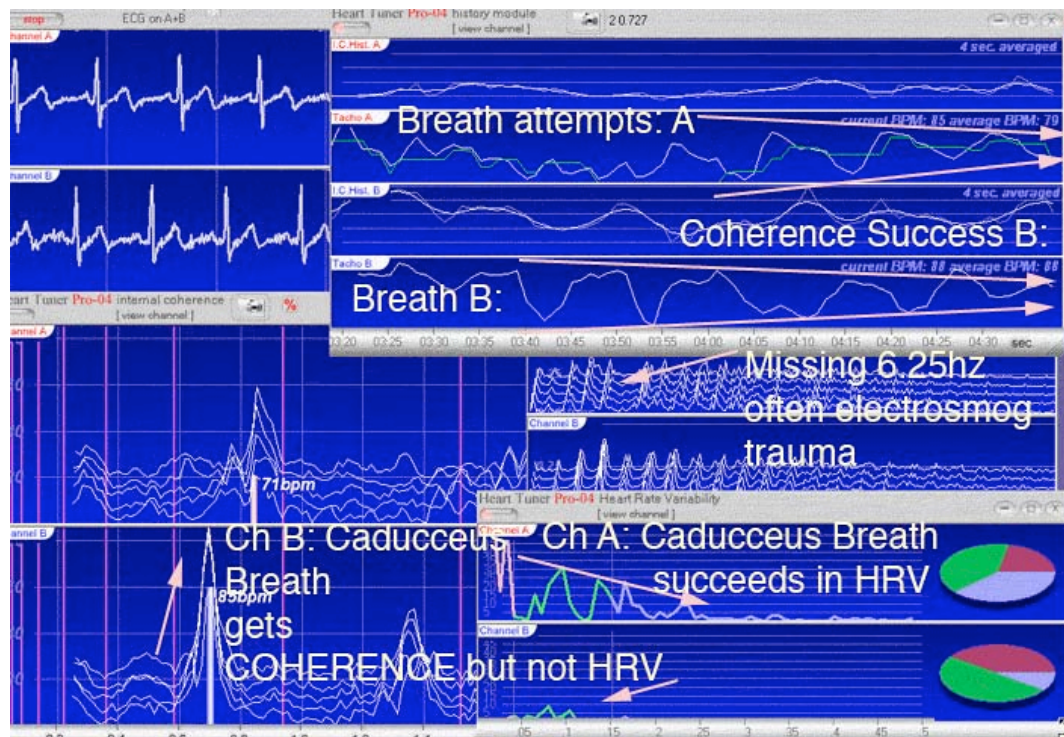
stop ECG on A+B
Channel A
Channel B
Heart Tuner Pro-04 history module
[ view channel ]
2 0.727
I.C.Hist. A
4 sec. averaged
Tacho A
Breath attempts: A
current BPM: 85 average BPM: 79
I.C.Hist. B
4 sec. averaged
Coherence Success B:
Tacho B
current BPM: 88 average BPM: 88
Breath B:
03:20 03:25 03:30 03:35 03:40 03:45 03:50 03:55 04:00 04:05 04:10 04:15 04:20 04:25 04:30 sec
Heart Tuner Pro-04 internal coherence
[ view channel ]
%
Channel A
Missing 6.25hz often electrosmog trauma
Channel B
71bpm
Heart Tuner Pro-04 Heart Rate Variability
[ view channel ]
Channel A
Channel B
Ch B: Caducceus Breath gets COHERENCE but not HRV
85bpm
Ch A: Caducceus Breath succeeds in HRV
05 1 15 2 25 3 35 4 45 5